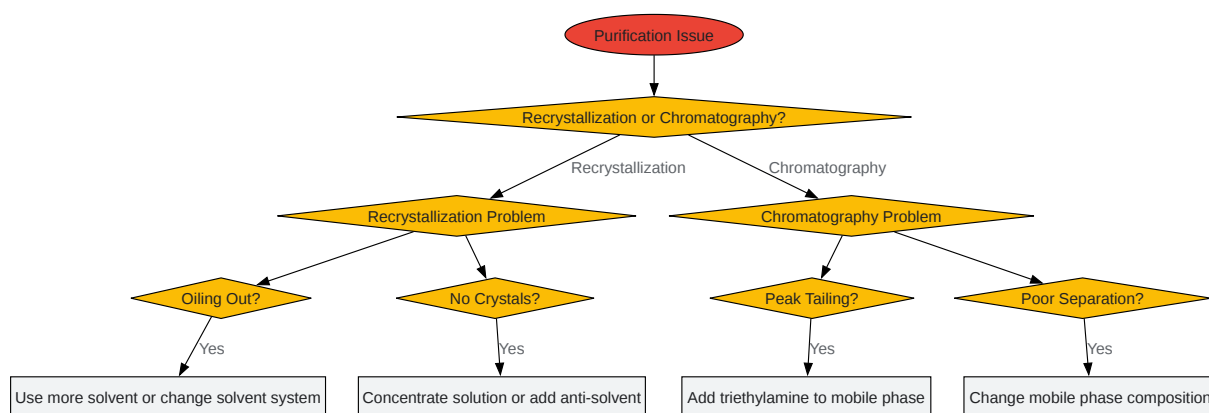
Purification Issue

Recrystallization or Chromatography?

Recrystallization

Chromatography

Recrystallization Problem

Chromatography Problem

Oiling Out?

No Crystals?

Peak Tailing?

Poor Separation?

Yes

Yes

Yes

Yes

Use more solvent or change solvent system

Concentrate solution or add anti-solvent

Add triethylamine to mobile phase

Change mobile phase compositio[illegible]